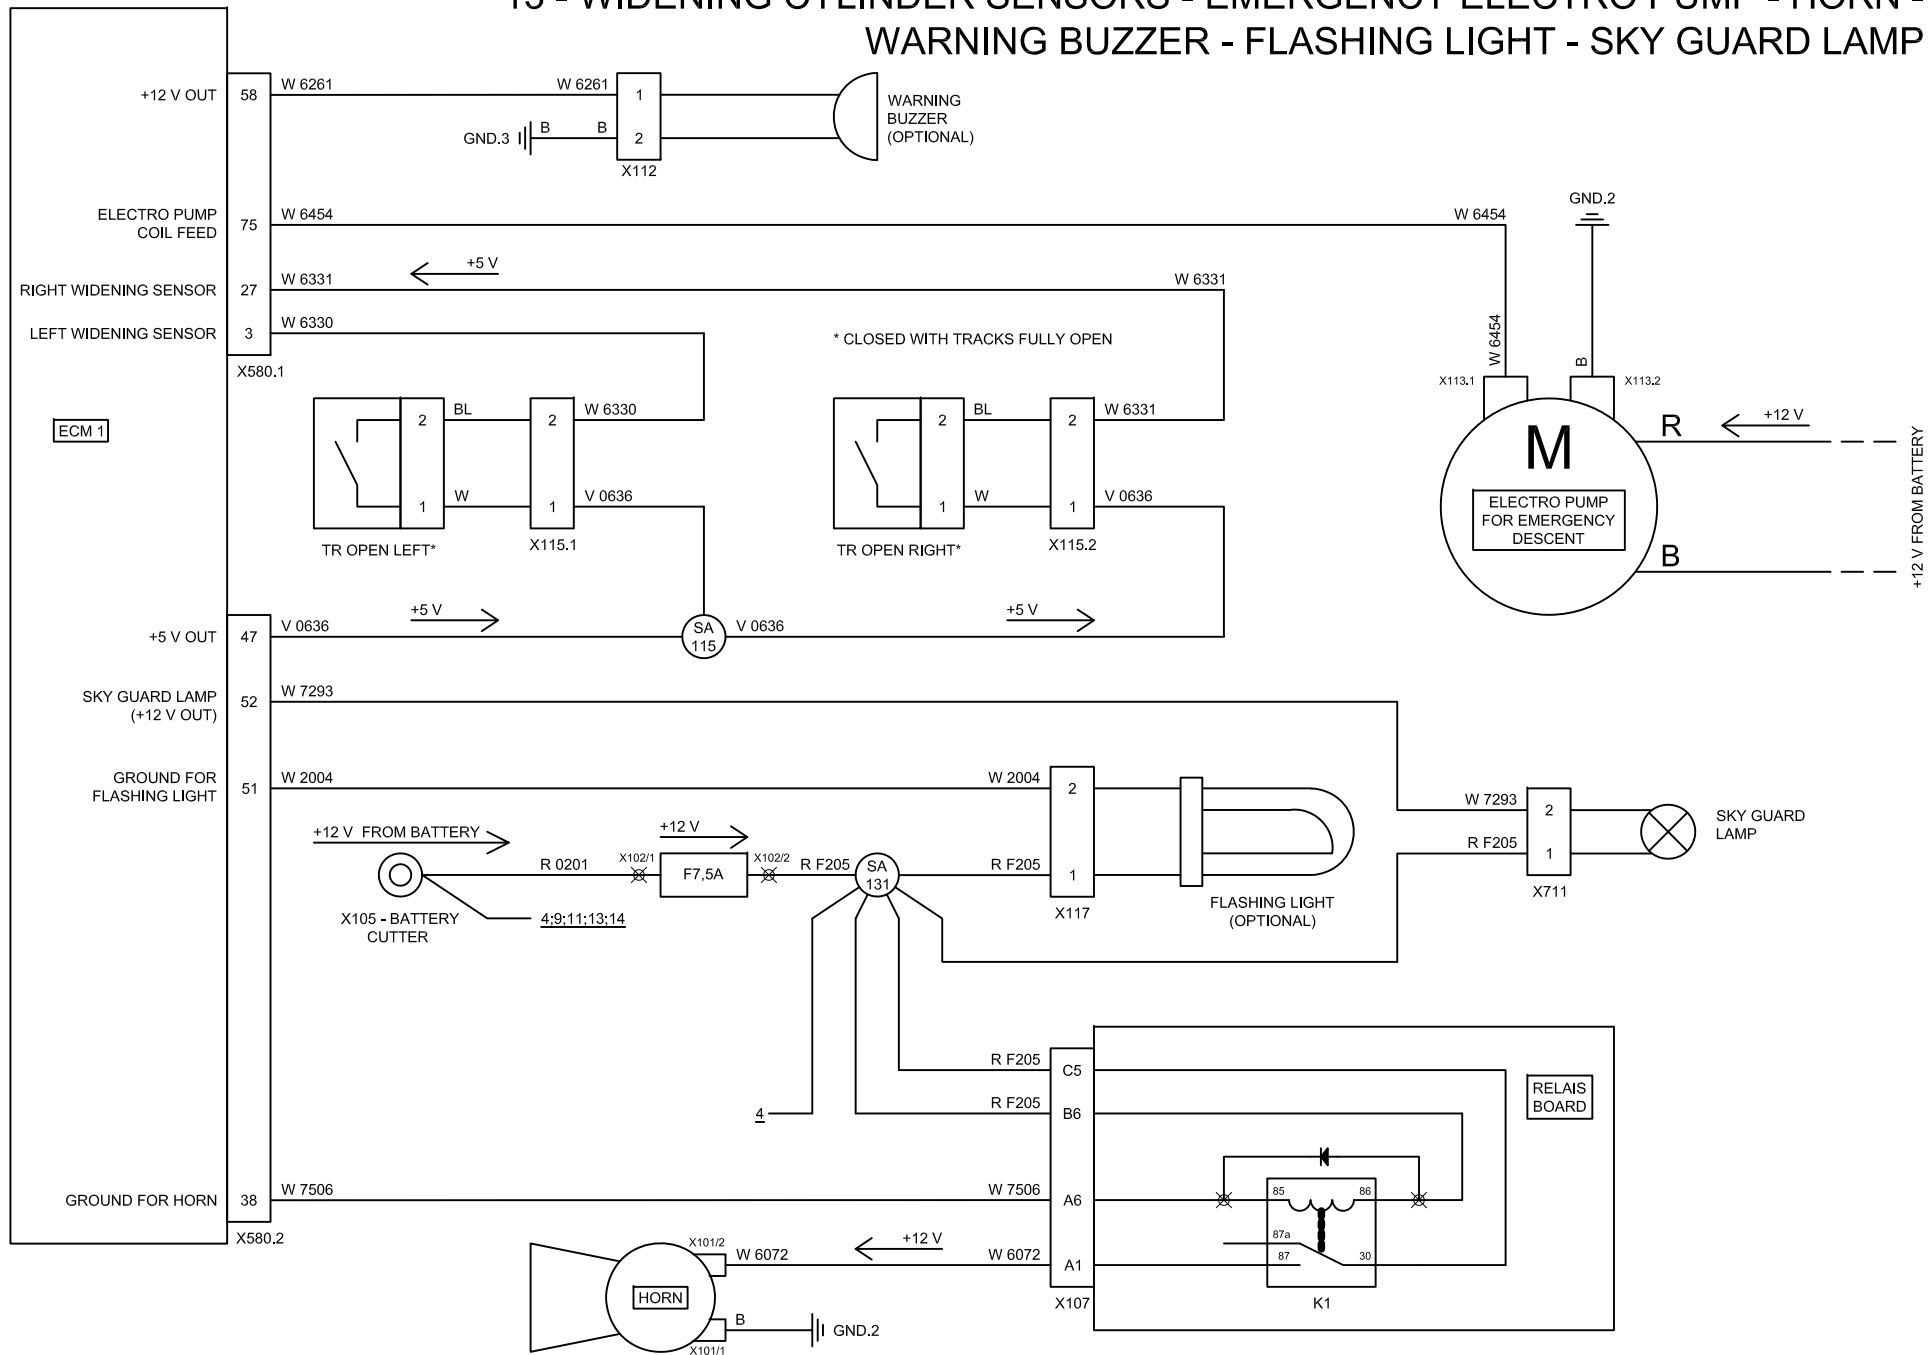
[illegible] - WIDENING CYLINDER SENSORS - EMERGENCY ELECTRO PUMP - HORN - WARNING BUZZER - FLASHING LIGHT - SKY GUARD LAMP

+12 V OUT 58 W 6261
W 6261 1
GND.3 B B 2
X112
WARNING BUZZER (OPTIONAL)

ELECTRO PUMP COIL FEED 75 W 6454
W 6454
GND.2
RIGHT WIDENING SENSOR 27 W 6331 +5 V
W 6331
LEFT WIDENING SENSOR 3 W 6330
X580.1
* CLOSED WITH TRACKS FULLY OPEN
W 6454 B
X113.1 X113.2
ECM 1
2 BL 2 W 6330
1 W 1 V 0636
TR OPEN LEFT* X115.1
2 BL 2 W 6331
1 W 1 V 0636
TR OPEN RIGHT* X115.2
M
ELECTRO PUMP FOR EMERGENCY DESCENT
R +12 V
B
+12 V FROM BATTERY

+5 V OUT 47 V 0636 +5 V
SA 115 V 0636 +5 V
SKY GUARD LAMP (+12 V OUT) 52 W 7293
GROUND FOR FLASHING LIGHT 51 W 2004
W 2004 2
+12 V FROM BATTERY
+12 V
R 0201 X102/1 F7,5A X102/2 R F205 SA 131 R F205 1
X117
FLASHING LIGHT (OPTIONAL)
W 7293 2
R F205 1
X711
SKY GUARD LAMP
X105 - BATTERY CUTTER
4;9;11;13;14

R F205 C5
4
R F205 B6
RELAIS BOARD
GROUND FOR HORN 38 W 7506
W 7506 A6
85 86
87a
87 30
X580.2
X101/2 W 6072 +12 V W 6072 A1
HORN
X107 K1
B GND.2
X101/1